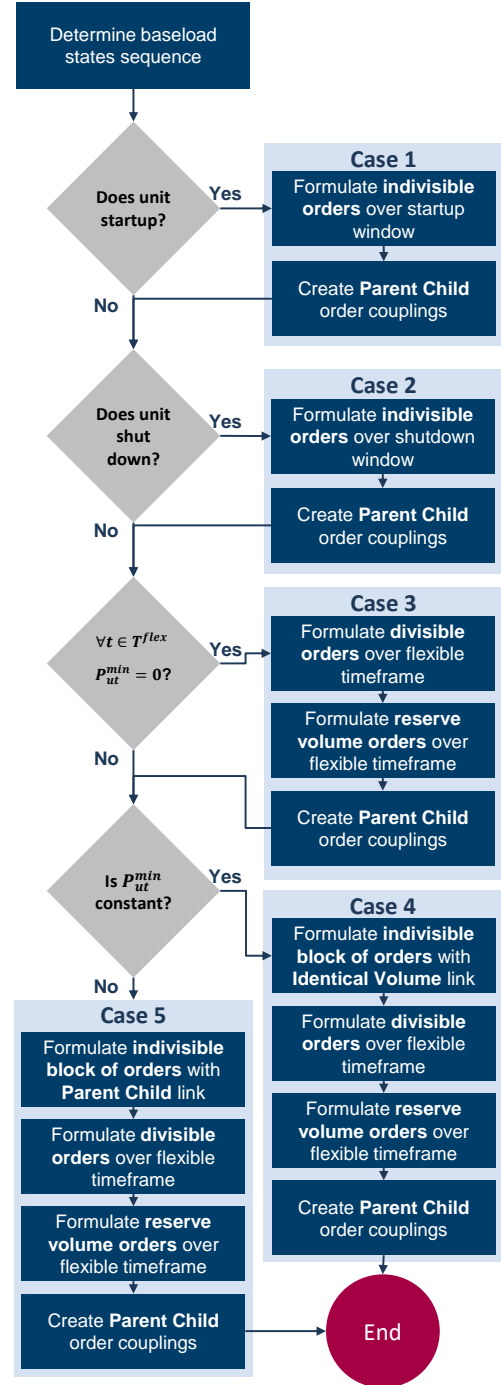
Determine baseload states sequence

Does unit startup?

Yes

Case 1

Formulate **indivisible orders** over startup window

Create **Parent Child** order couplings

No

Does unit shut down?

Yes

Case 2

Formulate **indivisible orders** over shutdown window

Create **Parent Child** order couplings

No

$\forall t \in T^{flex}$

$P_{ut}^{min} = 0$?

Yes

Case 3

Formulate **divisible orders** over flexible timeframe

Formulate **reserve volume orders** over flexible timeframe

Create **Parent Child** order couplings

No

Is $P_{ut}^{min}$ constant?

Yes

Case 4

Formulate **indivisible block of orders** with **Identical Volume** link

Formulate **divisible orders** over flexible timeframe

Formulate **reserve volume orders** over flexible timeframe

Create **Parent Child** order couplings

No

Case 5

Formulate **indivisible block of orders** with **Parent Child** link

Formulate **divisible orders** over flexible timeframe

Formulate **reserve volume orders** over flexible timeframe

Create **Parent Child** order couplings

End